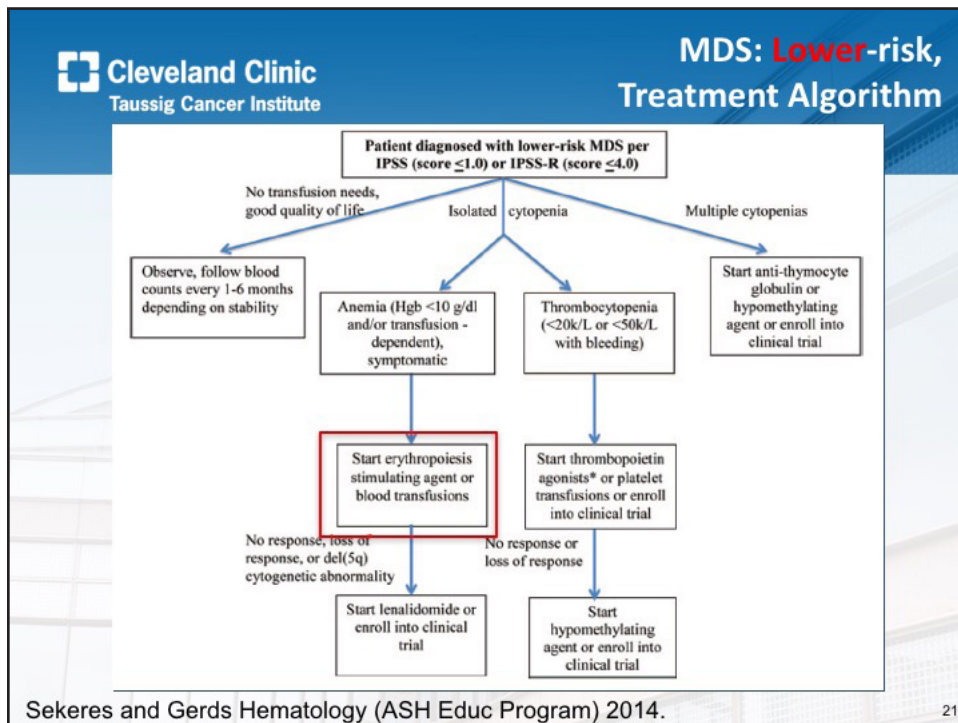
Cleveland Clinic
Taussig Cancer Institute

MDS: Lower-risk, Treatment Algorithm

Patient diagnosed with lower-risk MDS per IPSS (score $\leq$1.0) or IPSS-R (score $\leq$4.0)

No transfusion needs, good quality of life

Isolated cytopenia

Multiple cytopenias

Observe, follow blood counts every 1-6 months depending on stability

Anemia (Hgb <10 g/dl and/or transfusion - dependent), symptomatic

Thrombocytopenia (<20k/L or <50k/L with bleeding)

Start anti-thymocyte globulin or hypomethylating agent or enroll into clinical trial

Start erythropoiesis stimulating agent or blood transfusions

Start thrombopoietin agonists* or platelet transfusions or enroll into clinical trial

No response, loss of response, or del(5q) cytogenetic abnormality

No response or loss of response

Start lenalidomide or enroll into clinical trial

Start hypomethylating agent or enroll into clinical trial

Sekeres and Gerds Hematology (ASH Educ Program) 2014.

21